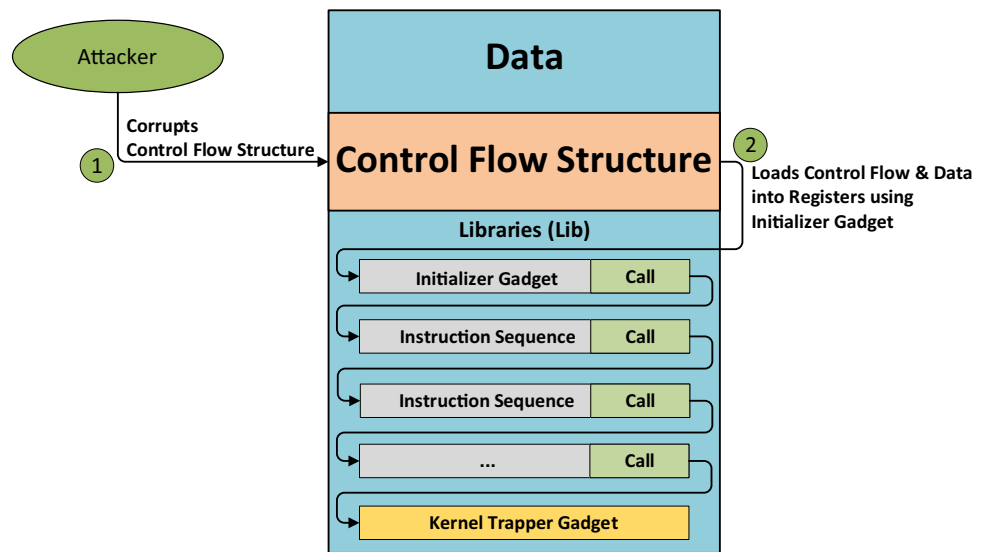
Attacker

1

Corrupts
Control Flow Structure

Data

Control Flow Structure

2

Loads Control Flow & Data into Registers using Initializer Gadget

Libraries (Lib)

Initializer Gadget | Call

Instruction Sequence | Call

Instruction Sequence | Call

... | Call

Kernel Trapper Gadget